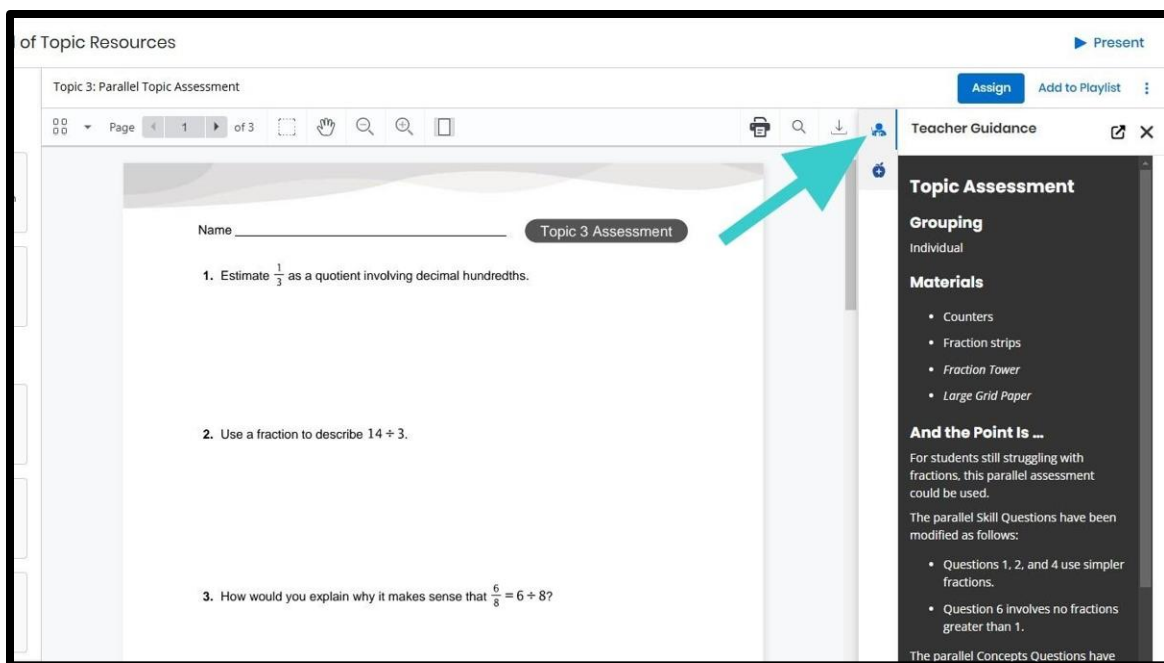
of Topic Resources

Present

Topic 3: Parallel Topic Assessment

Assign

Add to Playlist

Page 1 of 3

Teacher Guidance

Name ______________________

Topic 3 Assessment

1. Estimate $\frac{1}{3}$ as a quotient involving decimal hundredths.

2. Use a fraction to describe $14 \div 3$.

3. How would you explain why it makes sense that $\frac{6}{8} = 6 \div 8$?

Topic Assessment

Grouping

Individual

Materials

- Counters
- Fraction strips
- Fraction Tower
- Large Grid Paper

And the Point Is ...

For students still struggling with fractions, this parallel assessment could be used.

The parallel Skill Questions have been modified as follows:

- Questions 1, 2, and 4 use simpler fractions.
- Question 6 involves no fractions greater than 1.

The parallel Concepts Questions have